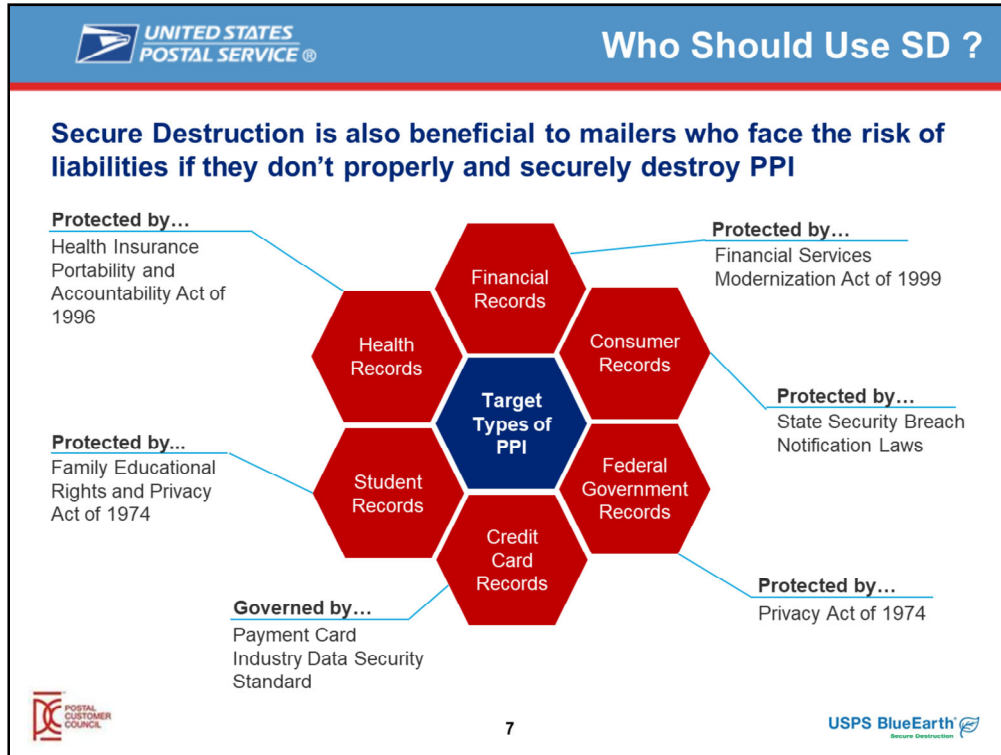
UNITED STATES POSTAL SERVICE ®

Who Should Use SD ?

Secure Destruction is also beneficial to mailers who face the risk of liabilities if they don't properly and securely destroy PPI

Protected by…
Health Insurance Portability and Accountability Act of 1996

Protected by…
Financial Services Modernization Act of 1999

Financial Records

Health Records

Consumer Records

Target Types of PPI

Protected by…
State Security Breach Notification Laws

Protected by…
Family Educational Rights and Privacy Act of 1974

Student Records

Federal Government Records

Credit Card Records

Protected by…
Privacy Act of 1974

Governed by…
Payment Card Industry Data Security Standard

POSTAL CUSTOMER COUNCIL

7

USPS BlueEarth Secure Destruction